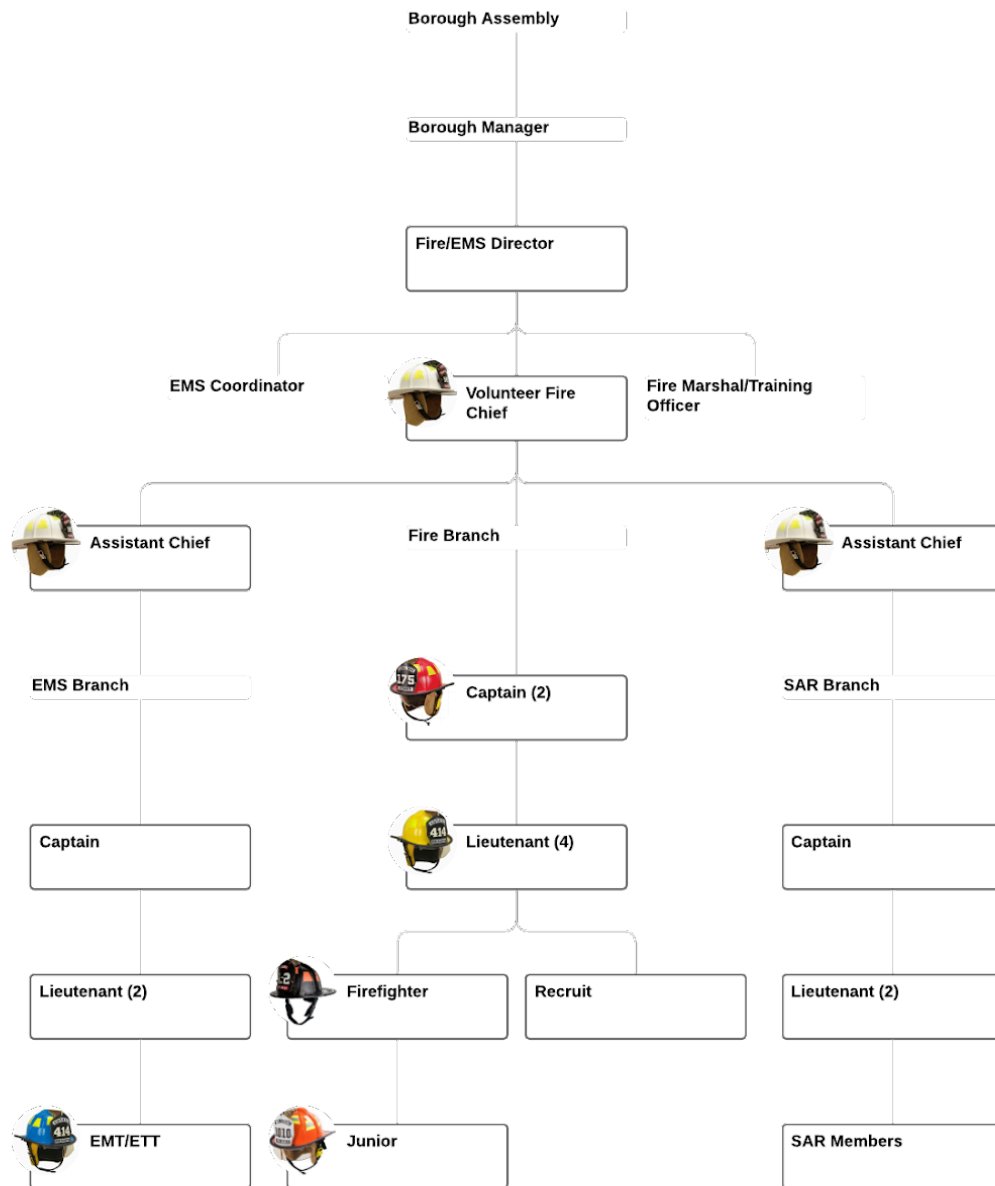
Borough Assembly

Borough Manager

Fire/EMS Director

EMS Coordinator

Volunteer Fire Chief

Fire Marshal/Training Officer

Assistant Chief

Fire Branch

Assistant Chief

EMS Branch

175

Captain (2)

SAR Branch

Captain

414

Lieutenant (4)

Captain

Lieutenant (2)

2

Firefighter

Recruit

Lieutenant (2)

414

EMT/ETT

1010

Junior

SAR Members